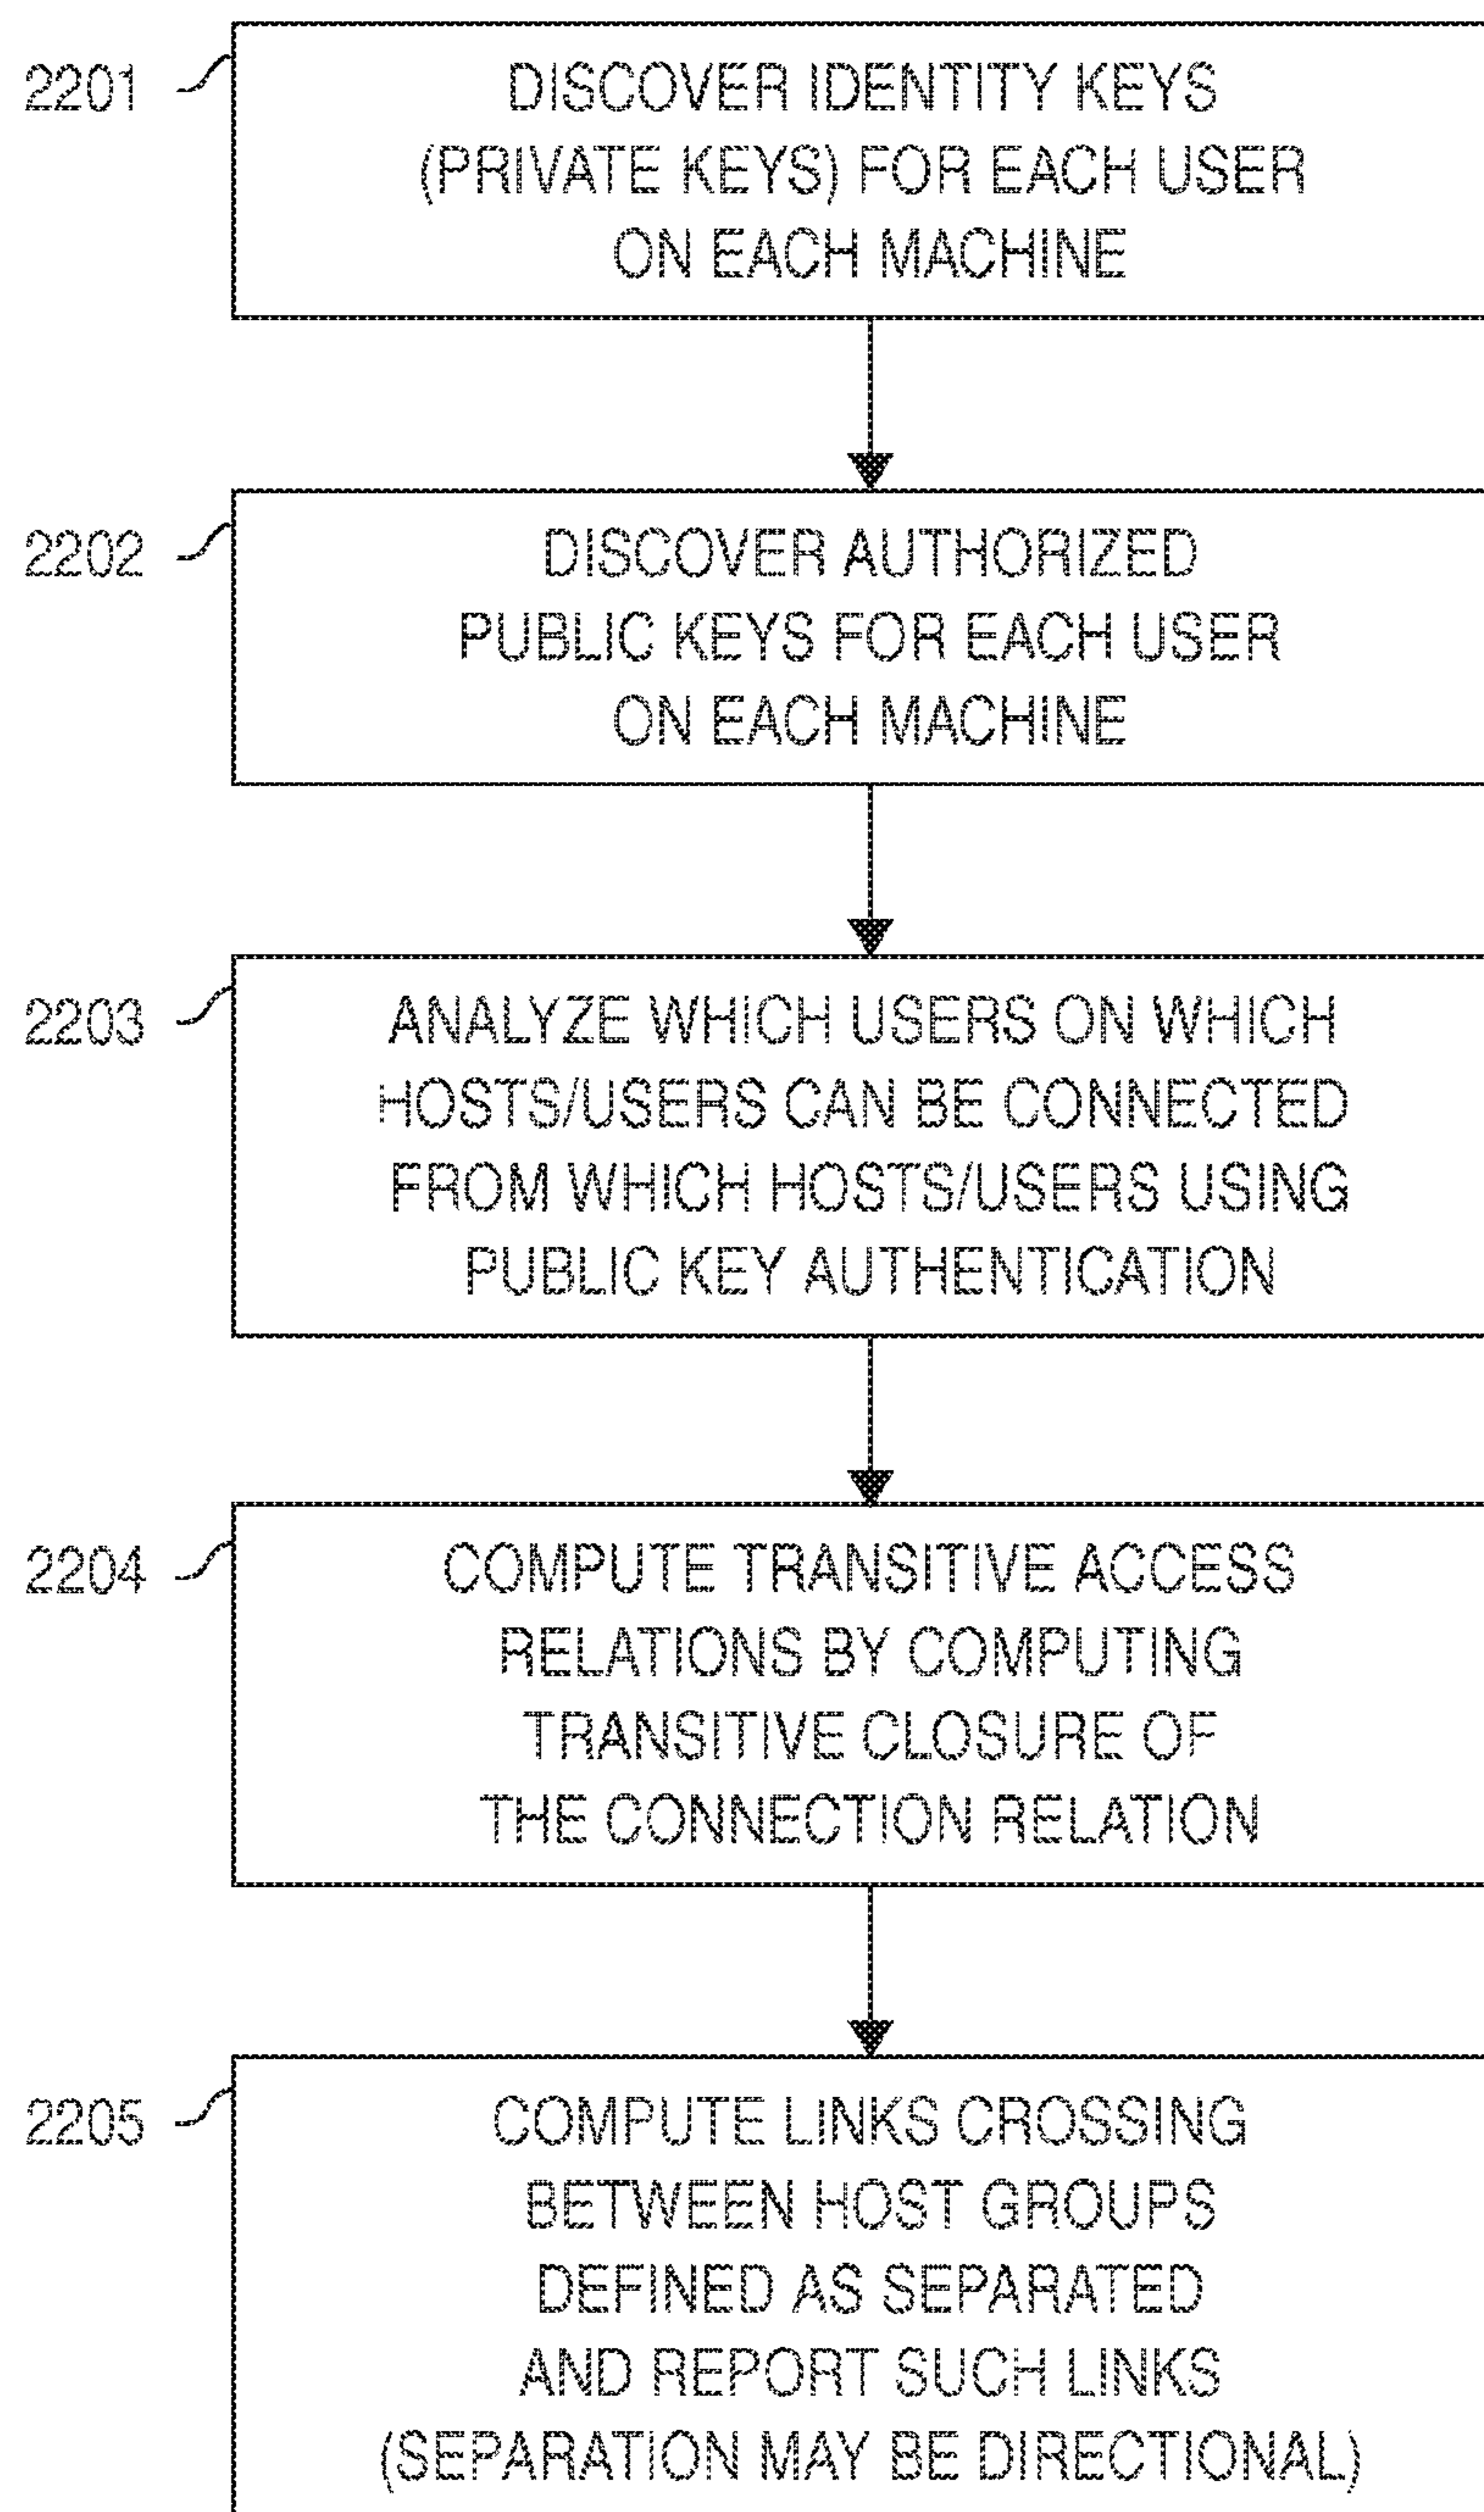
2201

DISCOVER IDENTITY KEYS (PRIVATE KEYS) FOR EACH USER ON EACH MACHINE

2202

DISCOVER AUTHORIZED PUBLIC KEYS FOR EACH USER ON EACH MACHINE

2203

ANALYZE WHICH USERS ON WHICH HOSTS/USERS CAN BE CONNECTED FROM WHICH HOSTS/USERS USING PUBLIC KEY AUTHENTICATION

2204

COMPUTE TRANSITIVE ACCESS RELATIONS BY COMPUTING TRANSITIVE CLOSURE OF THE CONNECTION RELATION

2205

COMPUTE LINKS CROSSING BETWEEN HOST GROUPS DEFINED AS SEPARATED AND REPORT SUCH LINKS (SEPARATION MAY BE DIRECTIONAL)